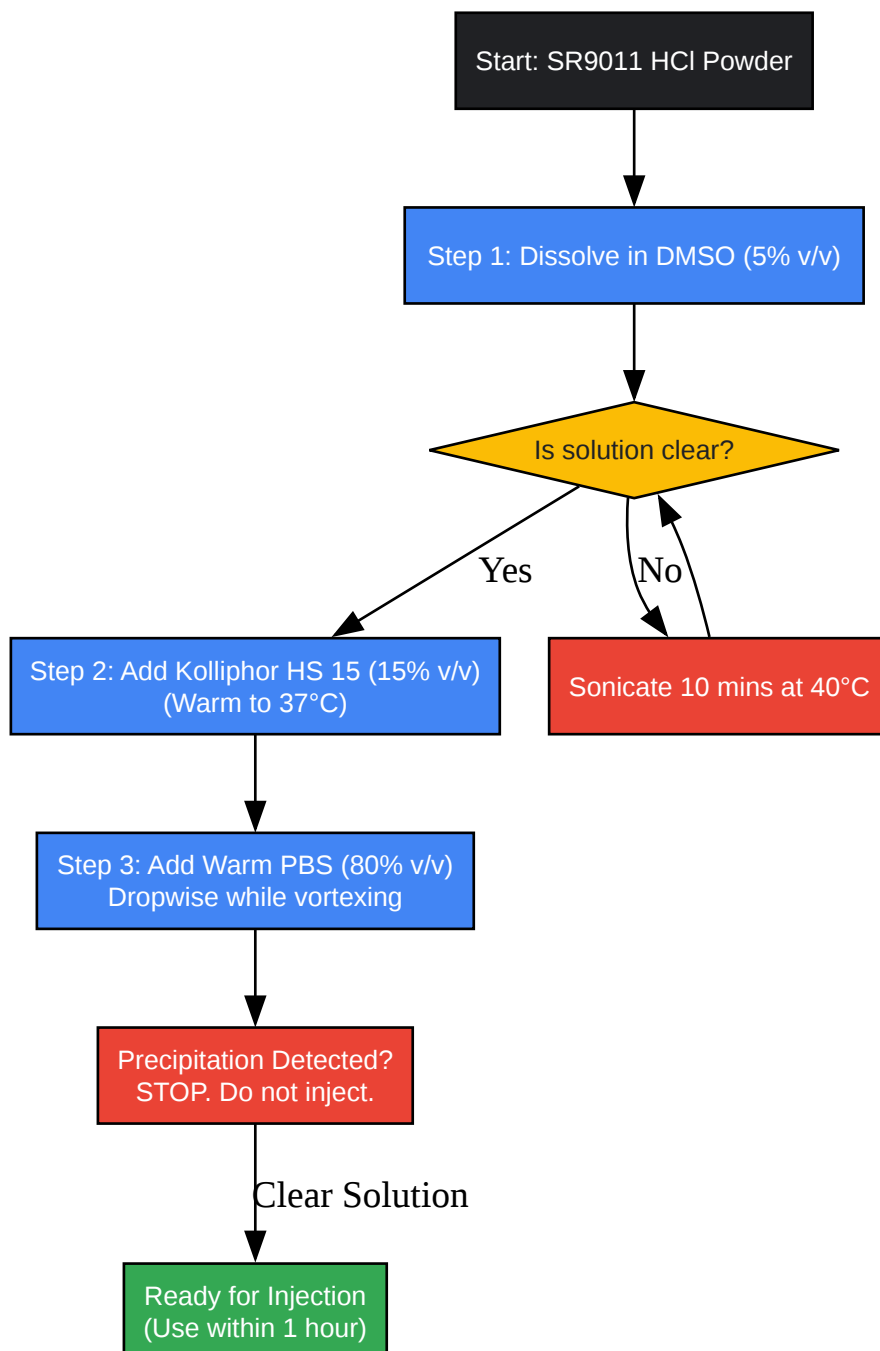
Start: SR9011 HCl Powder

Step 1: Dissolve in DMSO (5% v/v)

Is solution clear?

Yes

No

Step 2: Add Kolliphor HS 15 (15% v/v)
(Warm to 37°C)

Sonicate 10 mins at 40°C

Step 3: Add Warm PBS (80% v/v)
Dropwise while vortexing

Precipitation Detected?
STOP. Do not inject.

Clear Solution

Ready for Injection
(Use within 1 hour)